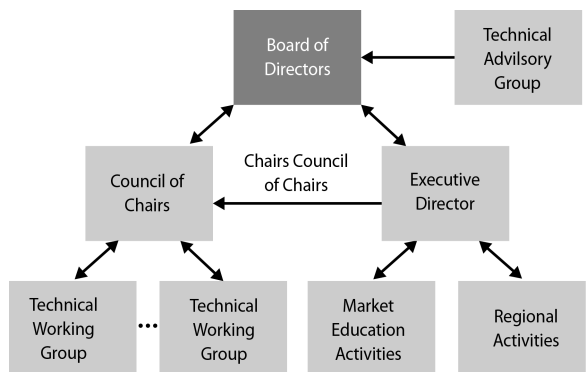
Board of Directors

Technical Advilsory Group

Chairs Council of Chairs

Council of Chairs

Executive Director

Technical Working Group

...

Technical Working Group

Market Education Activities

Regional Activities